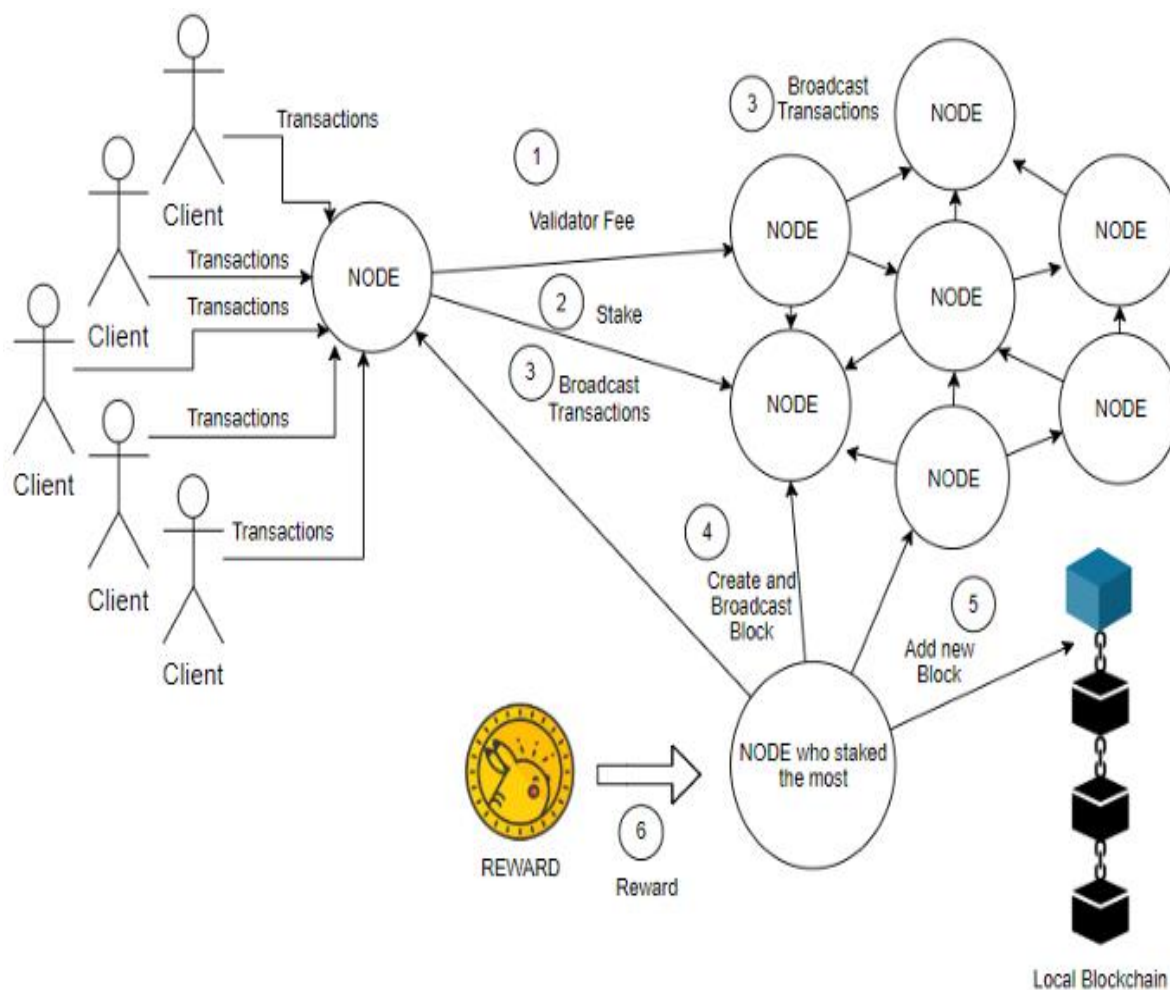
Client

Transactions

Client

Transactions

Transactions

Client

Transactions

Client

Transactions

Client

NODE

1

Validator Fee

2

Stake

3

Broadcast Transactions

3

Broadcast Transactions

NODE

NODE

NODE

NODE

NODE

NODE

NODE

4

Create and Broadcast Block

5

Add new Block

NODE who staked the most

REWARD

6

Reward

Local Blockchain